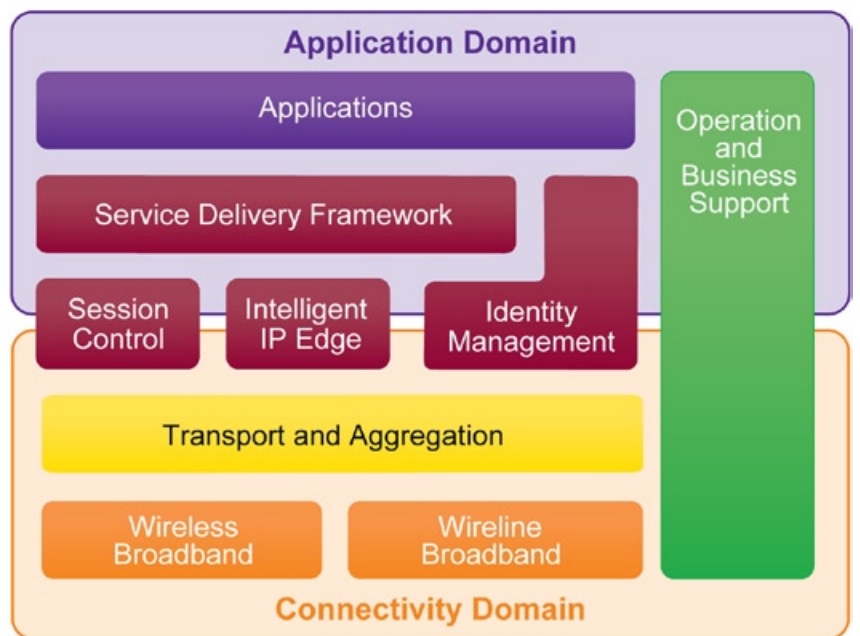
Application Domain

Applications

Operation and Business Support

Service Delivery Framework

Session Control

Intelligent IP Edge

Identity Management

Transport and Aggregation

Wireless Broadband

Wireline Broadband

Connectivity Domain